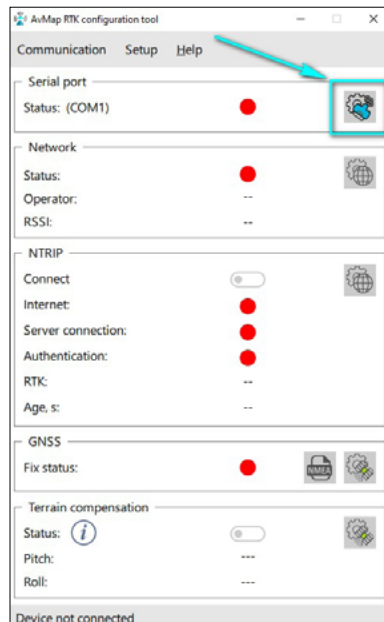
AvMap RTK configuration tool

Communication Setup Help

Serial port
Status: (COM1)

Network
Status:
Operator: --
RSSI: --

NTRIP
Connect
Internet:
Server connection:
Authentication:
RTK: --
Age, s: --

GNSS
Fix status:
NMEA

Terrain compensation
Status: i
Pitch: ---
Roll: ---

Device not connected